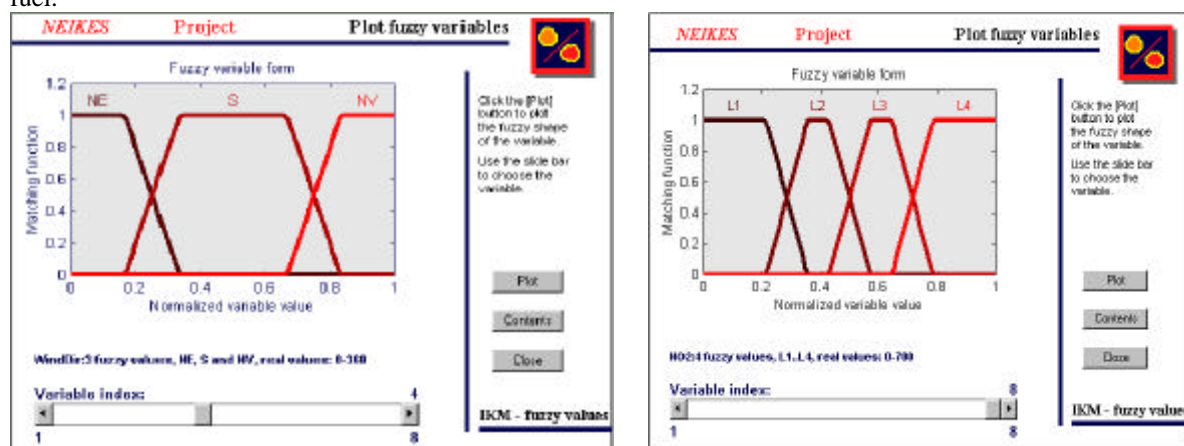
fuel.

NEIKES Project Plot fuzzy variables

Fuzzy variable form

1.2
1
0.8
0.6
0.4
0.2
0

NE S NV

Matching function

0 0.2 0.4 0.6 0.8 1

Normalized variable value

Click the [Plot] button to plot the fuzzy shape of the variable.

Use the slide bar to choose the variable.

Plot

Contents

Close

WindDir:3 fuzzy values, NE, S and NV, real values: 0-360

Variable index: 4

1 8

IKM - fuzzy values

NEIKES Project Plot fuzzy variables

Fuzzy variable form

1.2
1
0.8
0.6
0.4
0.2
0

L1 L2 L3 L4

Matching function

0 0.2 0.4 0.6 0.8 1

Normalized variable value

Click the [Plot] button to plot the fuzzy shape of the variable.

Use the slide bar to choose the variable.

Plot

Contents

Close

NO2:4 fuzzy values, L1..L4, real values: 0-700

Variable index: 8

1 8

IKM - fuzzy value